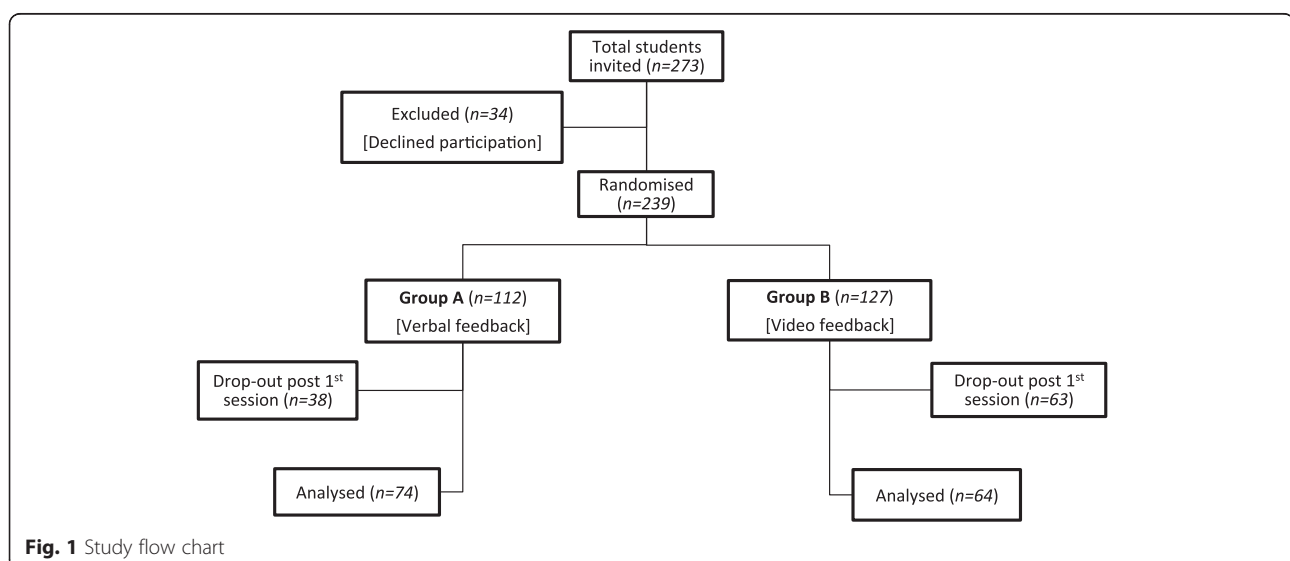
Total students invited (*n=273*)

Excluded (*n=34*)
[Declined participation]

Randomised (*n=239*)

**Group A** (*n=112*)
[Verbal feedback]

**Group B** (*n=127*)
[Video feedback]

Drop-out post 1$^{st}$ session (*n=38*)

Drop-out post 1$^{st}$ session (*n=63*)

Analysed (*n=74*)

Analysed (*n=64*)

**Fig. 1** Study flow chart